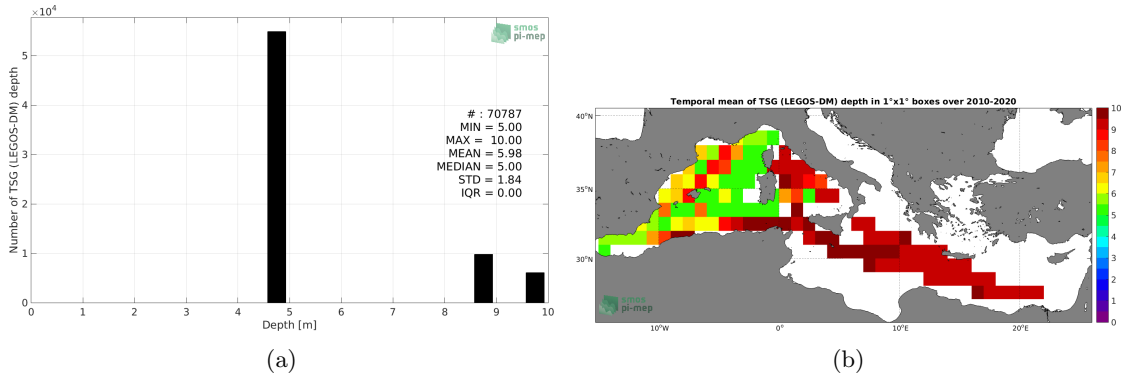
$\times10^4$

smos pi-mep

Number of TSG (LEGOS-DM) depth

5
4
3
2
1
0

0 1 2 3 4 5 6 7 8 9 10

Depth [m]

# : 70787
MIN = 5.00
MAX = 10.00
MEAN = 5.98
MEDIAN = 5.00
STD = 1.84
IQR = 0.00

(a)

Temporal mean of TSG (LEGOS-DM) depth in 1°x1° boxes over 2010-2020

40°N
35°N
30°N

10°W 0° 10°E 20°E

smos pi-mep

10
9
8
7
6
5
4
3
2
1
0

(b)